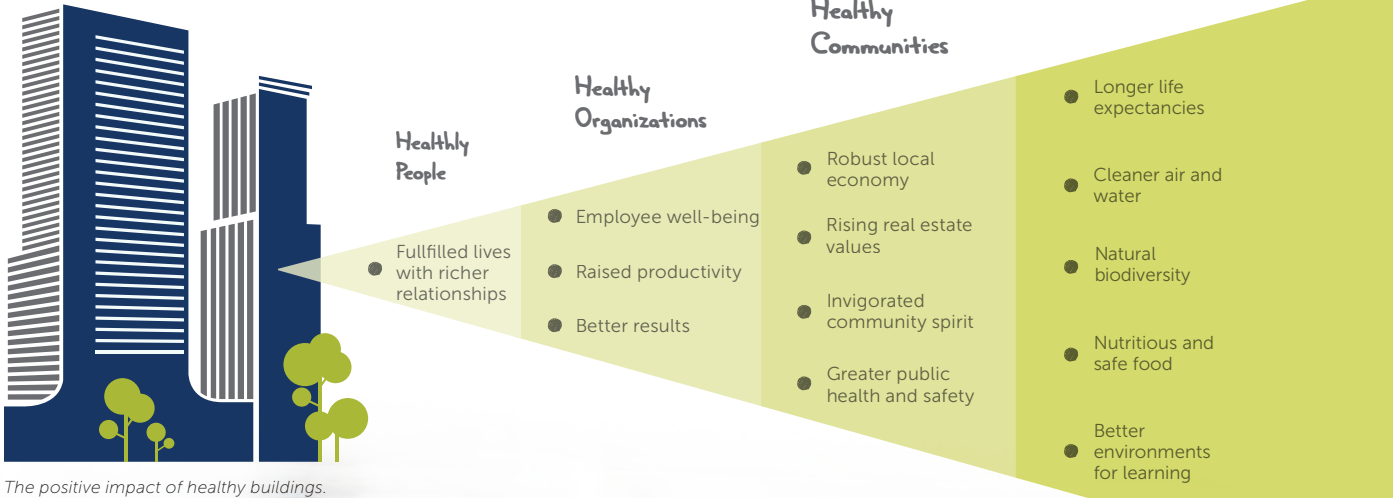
Healthly People

Fullfilled lives with richer relationships

Healthy Organizations

Employee well-being

Raised productivity

Better results

Healthy Communities

Robust local economy

Rising real estate values

Invigorated community spirit

Greater public health and safety

Longer life expectancies

Cleaner air and water

Natural biodiversity

Nutritious and safe food

Better environments for learning

The positive impact of healthy buildings.